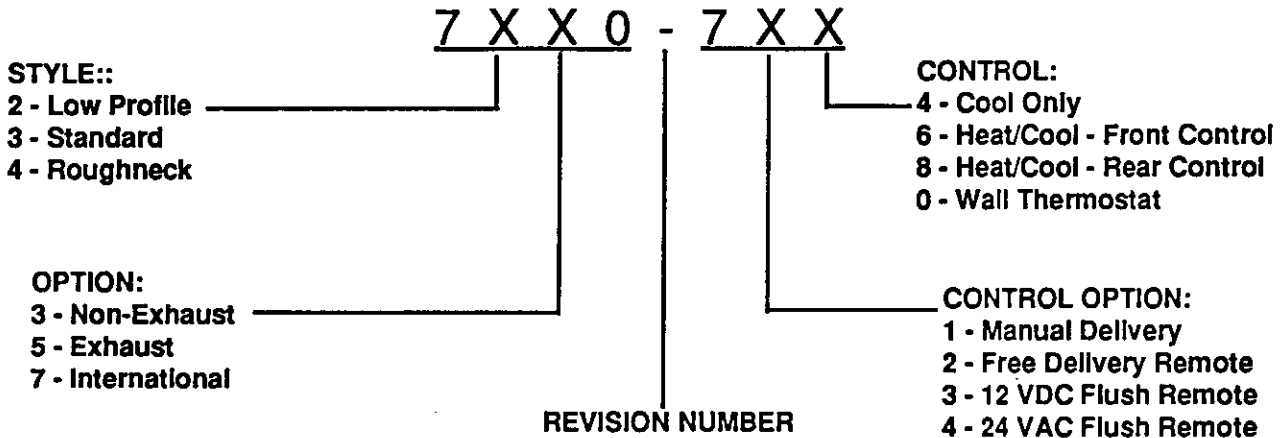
7 X X 0 - 7 X X

STYLE::
2 - Low Profile
3 - Standard
4 - Roughneck

CONTROL:
4 - Cool Only
6 - Heat/Cool - Front Control
8 - Heat/Cool - Rear Control
0 - Wall Thermostat

OPTION:
3 - Non-Exhaust
5 - Exhaust
7 - International

CONTROL OPTION:
1 - Manual Delivery
2 - Free Delivery Remote
3 - 12 VDC Flush Remote
4 - 24 VAC Flush Remote

REVISION NUMBER